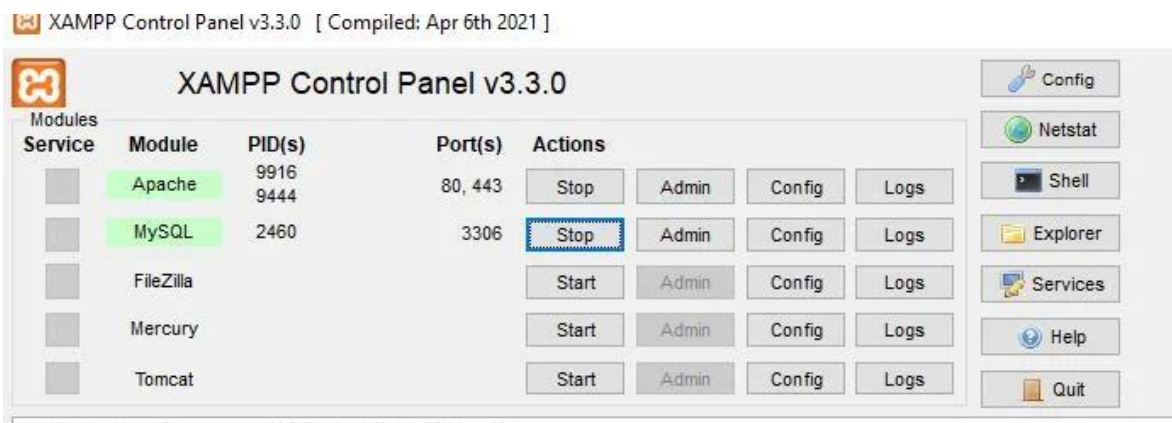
XAMPP Control Panel v3.3.0 [ Compiled: Apr 6th 2021 ]

XAMPP Control Panel v3.3.0

Config

Modules

Netstat

| Service | Module | PID(s) | Port(s) | Actions | | | |
|---|---|---|---|---|---|---|---|
| | Apache | 9916 9444 | 80, 443 | Stop | Admin | Config | Logs |
| | MySQL | 2460 | 3306 | Stop | Admin | Config | Logs |
| | FileZilla | | | Start | Admin | Config | Logs |
| | Mercury | | | Start | Admin | Config | Logs |
| | Tomcat | | | Start | Admin | Config | Logs |

Shell

Explorer

Services

Help

Quit